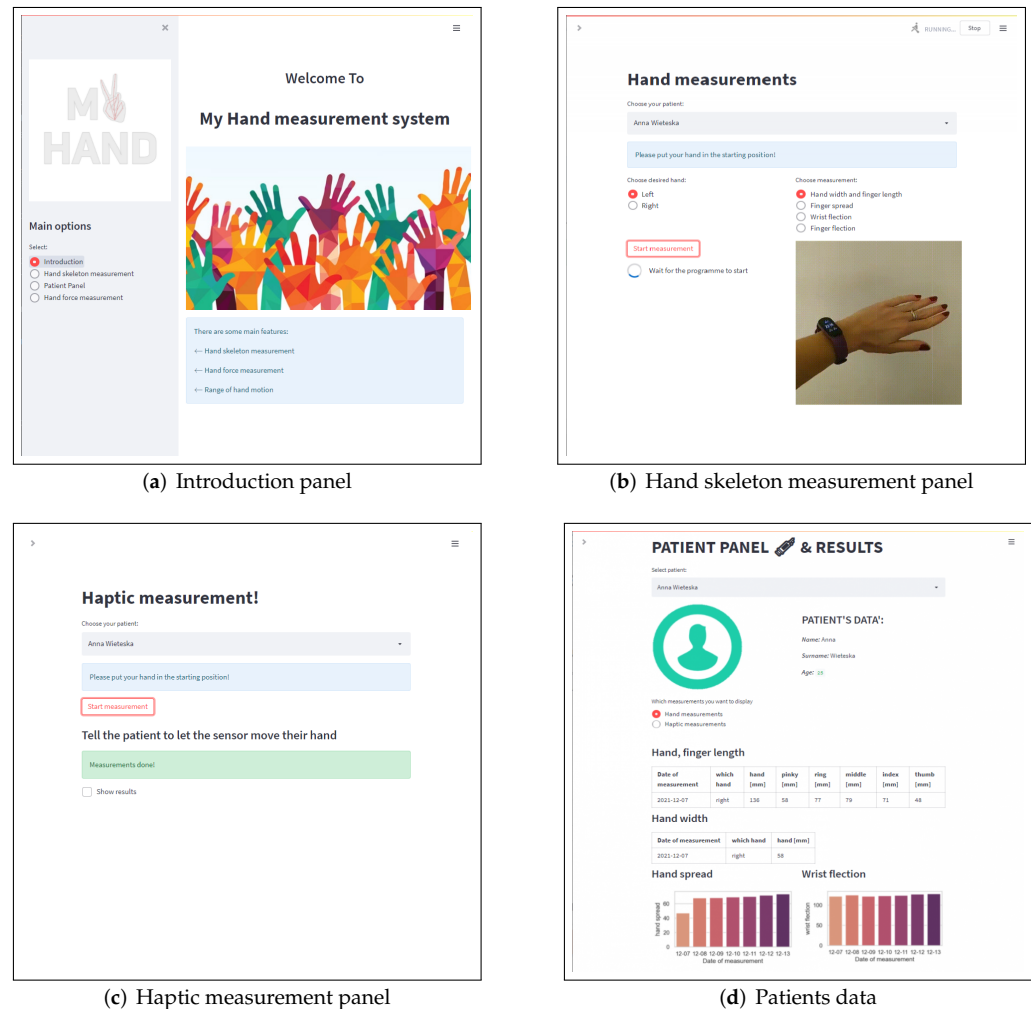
×

≡

MY HAND

Welcome To

My Hand measurement system

Main options

Select:

Introduction

Hand skeleton measurement

Patient Panel

Hand force measurement

There are some main features:

← Hand skeleton measurement

← Hand force measurement

← Range of hand motion

(**a**) Introduction panel

>

RUNNING... Stop ≡

Hand measurements

Choose your patient:

Anna Wieteska

Please put your hand in the starting position!

Choose desired hand:

Left

Right

Choose measurement:

Hand width and finger length

Finger spread

Wrist flection

Finger flection

Start measurement

Wait for the programme to start

(**b**) Hand skeleton measurement panel

>

≡

Haptic measurement!

Choose your patient:

Anna Wieteska

Please put your hand in the starting position!

Start measurement

Tell the patient to let the sensor move their hand

Measurements done!

Show results

(**c**) Haptic measurement panel

>

≡

PATIENT PANEL & RESULTS

Select patient:

Anna Wieteska

PATIENT'S DATA':

Name: Anna

Surname: Wieteska

Age: 25

Which measurements you want to display

Hand measurements

Haptic measurements

Hand, finger length

| Date of measurement | which hand | hand [mm] | pinky [mm] | ring [mm] | middle [mm] | index [mm] | thumb [mm] |
|---|---|---|---|---|---|---|---|
| 2021-12-07 | right | 136 | 58 | 77 | 79 | 71 | 48 |

Hand width

| Date of measurement | which hand | hand [mm] |
|---|---|---|
| 2021-12-07 | right | 58 |

Hand spread

hand spread

60

40

20

0

12-07 12-08 12-09 12-10 12-11 12-12 12-13

Date of measurement

Wrist flection

wrist flection

100

50

0

12-07 12-08 12-09 12-10 12-11 12-12 12-13

Date of measurement

(**d**) Patients data